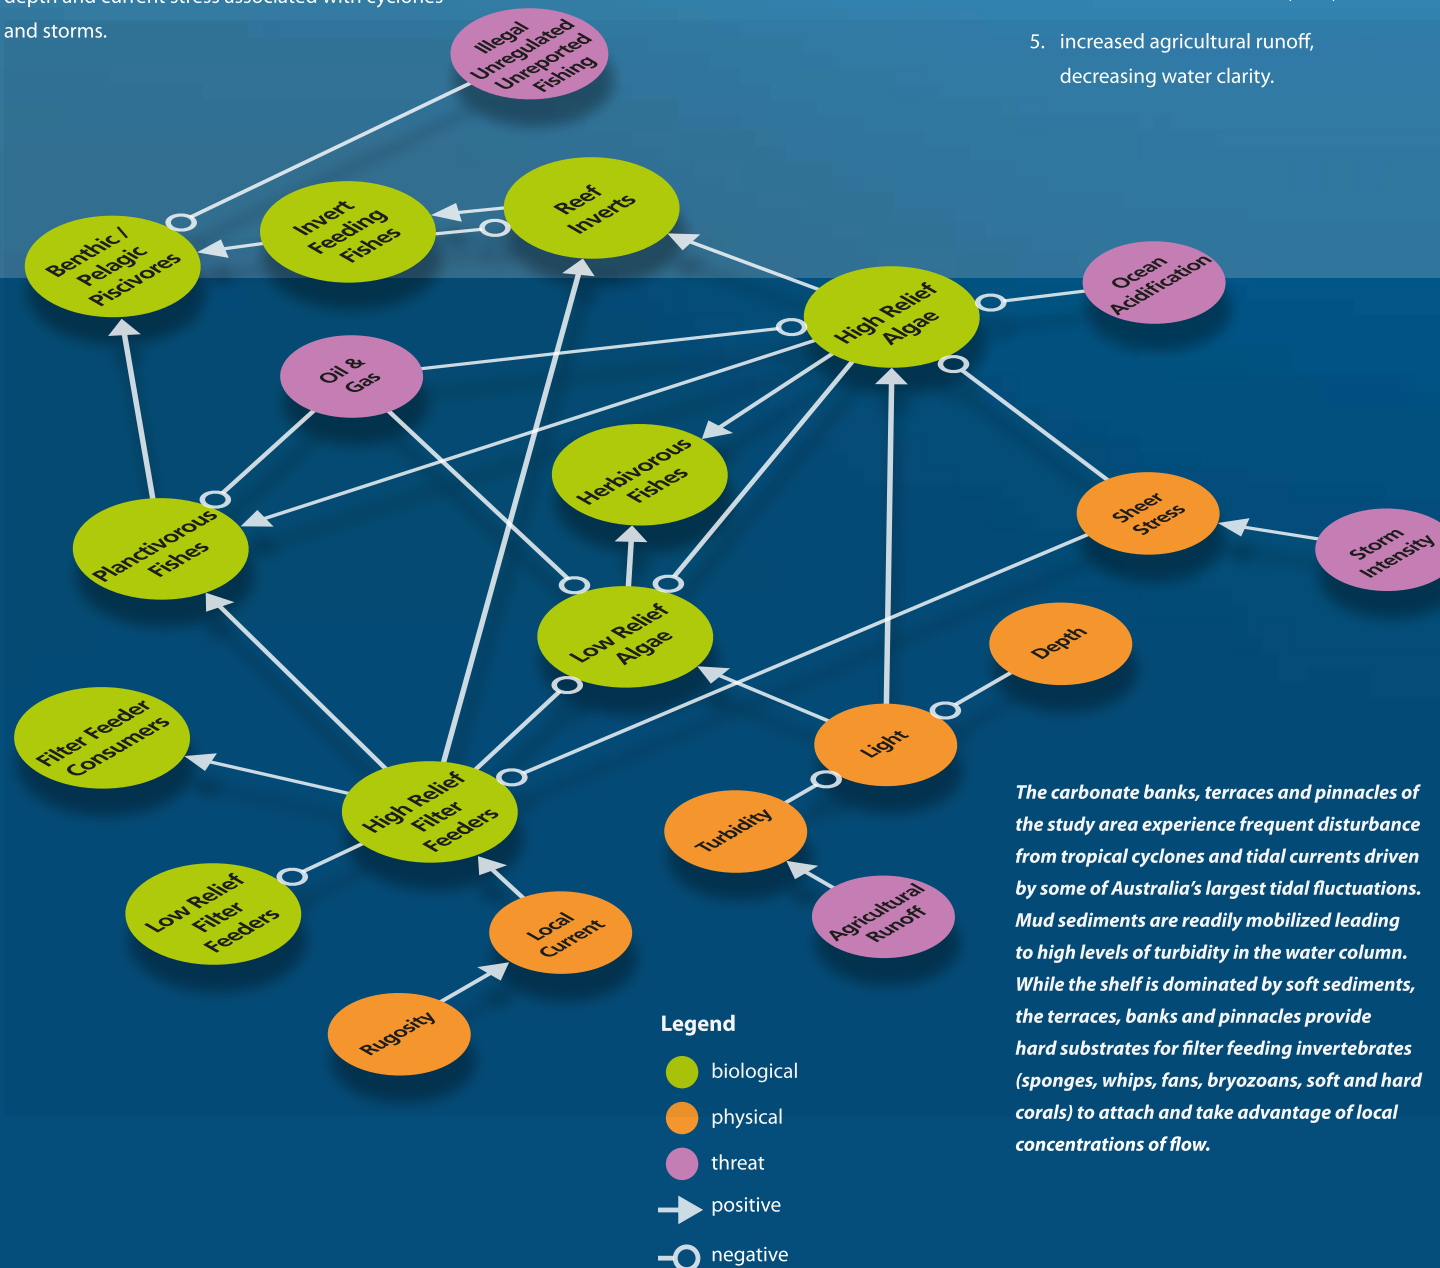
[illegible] and storms.

5. increased agricultural runoff, decreasing water clarity.

Illegal Unregulated Unreported Fishing

Benthic / Pelagic Piscivores

Invert Feeding Fishes

Reef Inverts

High Relief Algae

Ocean Acidification

Oil & Gas

Herbivorous Fishes

Planctivorous Fishes

Sheer Stress

Storm Intensity

Low Relief Algae

Depth

Filter Feeder Consumers

Light

High Relief Filter Feeders

Turbidity

Low Relief Filter Feeders

Local Current

Agricultural Runoff

Rugosity

The carbonate banks, terraces and pinnacles of the study area experience frequent disturbance from tropical cyclones and tidal currents driven by some of Australia's largest tidal fluctuations. Mud sediments are readily mobilized leading to high levels of turbidity in the water column. While the shelf is dominated by soft sediments, the terraces, banks and pinnacles provide hard substrates for filter feeding invertebrates (sponges, whips, fans, bryozoans, soft and hard corals) to attach and take advantage of local concentrations of flow.

Legend
biological
physical
threat
positive
negative